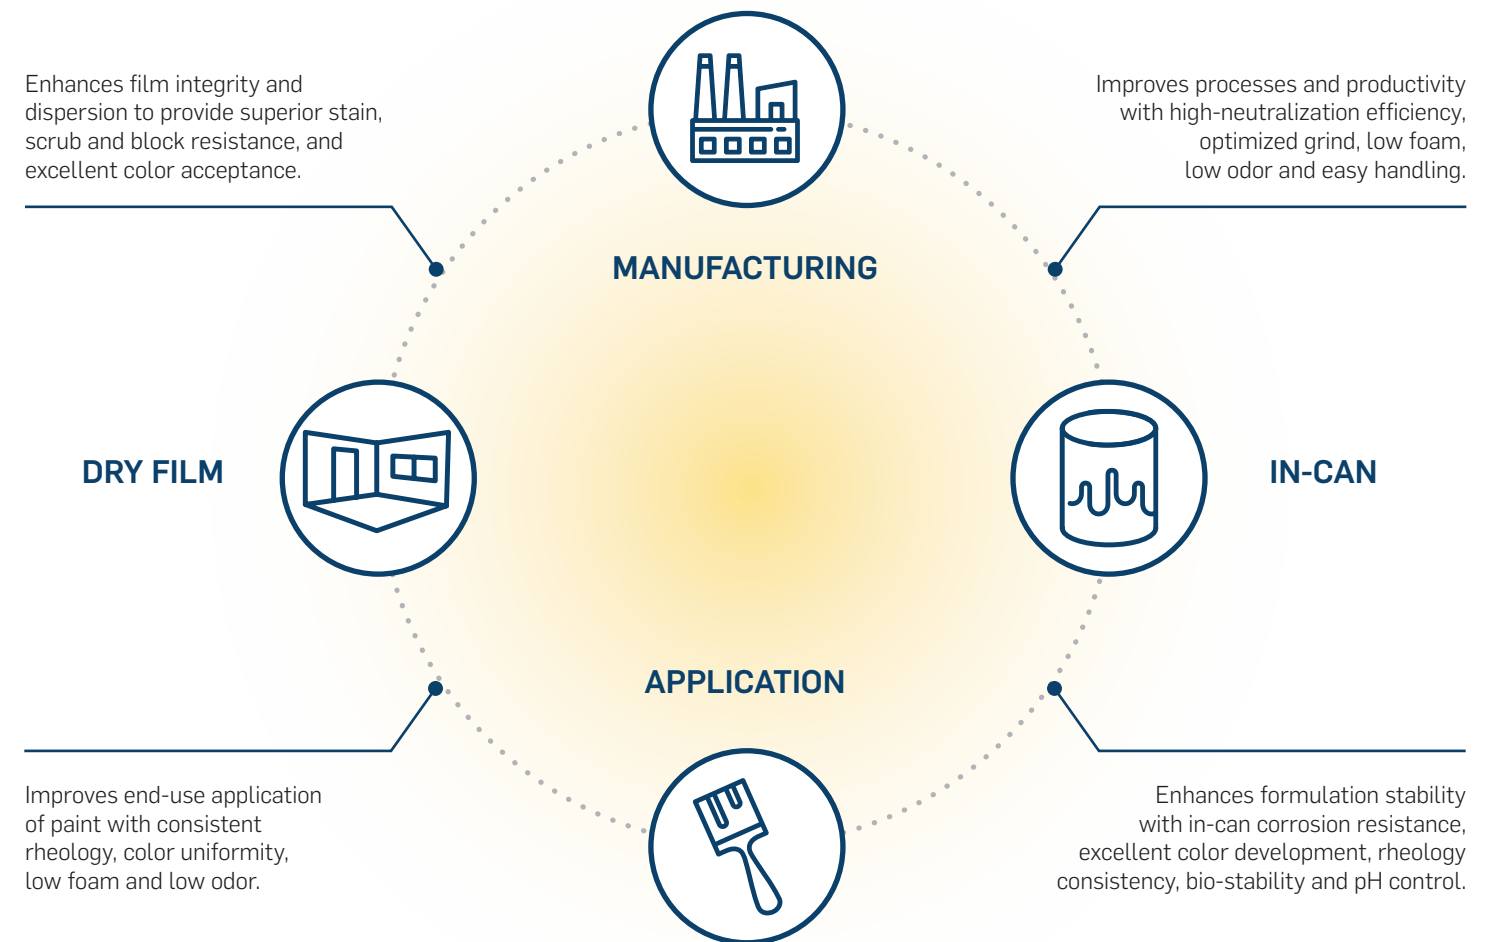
Enhances film integrity and dispersion to provide superior stain, scrub and block resistance, and excellent color acceptance.

Improves processes and productivity with high-neutralization efficiency, optimized grind, low foam, low odor and easy handling.

MANUFACTURING

DRY FILM

IN-CAN

APPLICATION

Improves end-use application of paint with consistent rheology, color uniformity, low foam and low odor.

Enhances formulation stability with in-can corrosion resistance, excellent color development, rheology consistency, bio-stability and pH control.